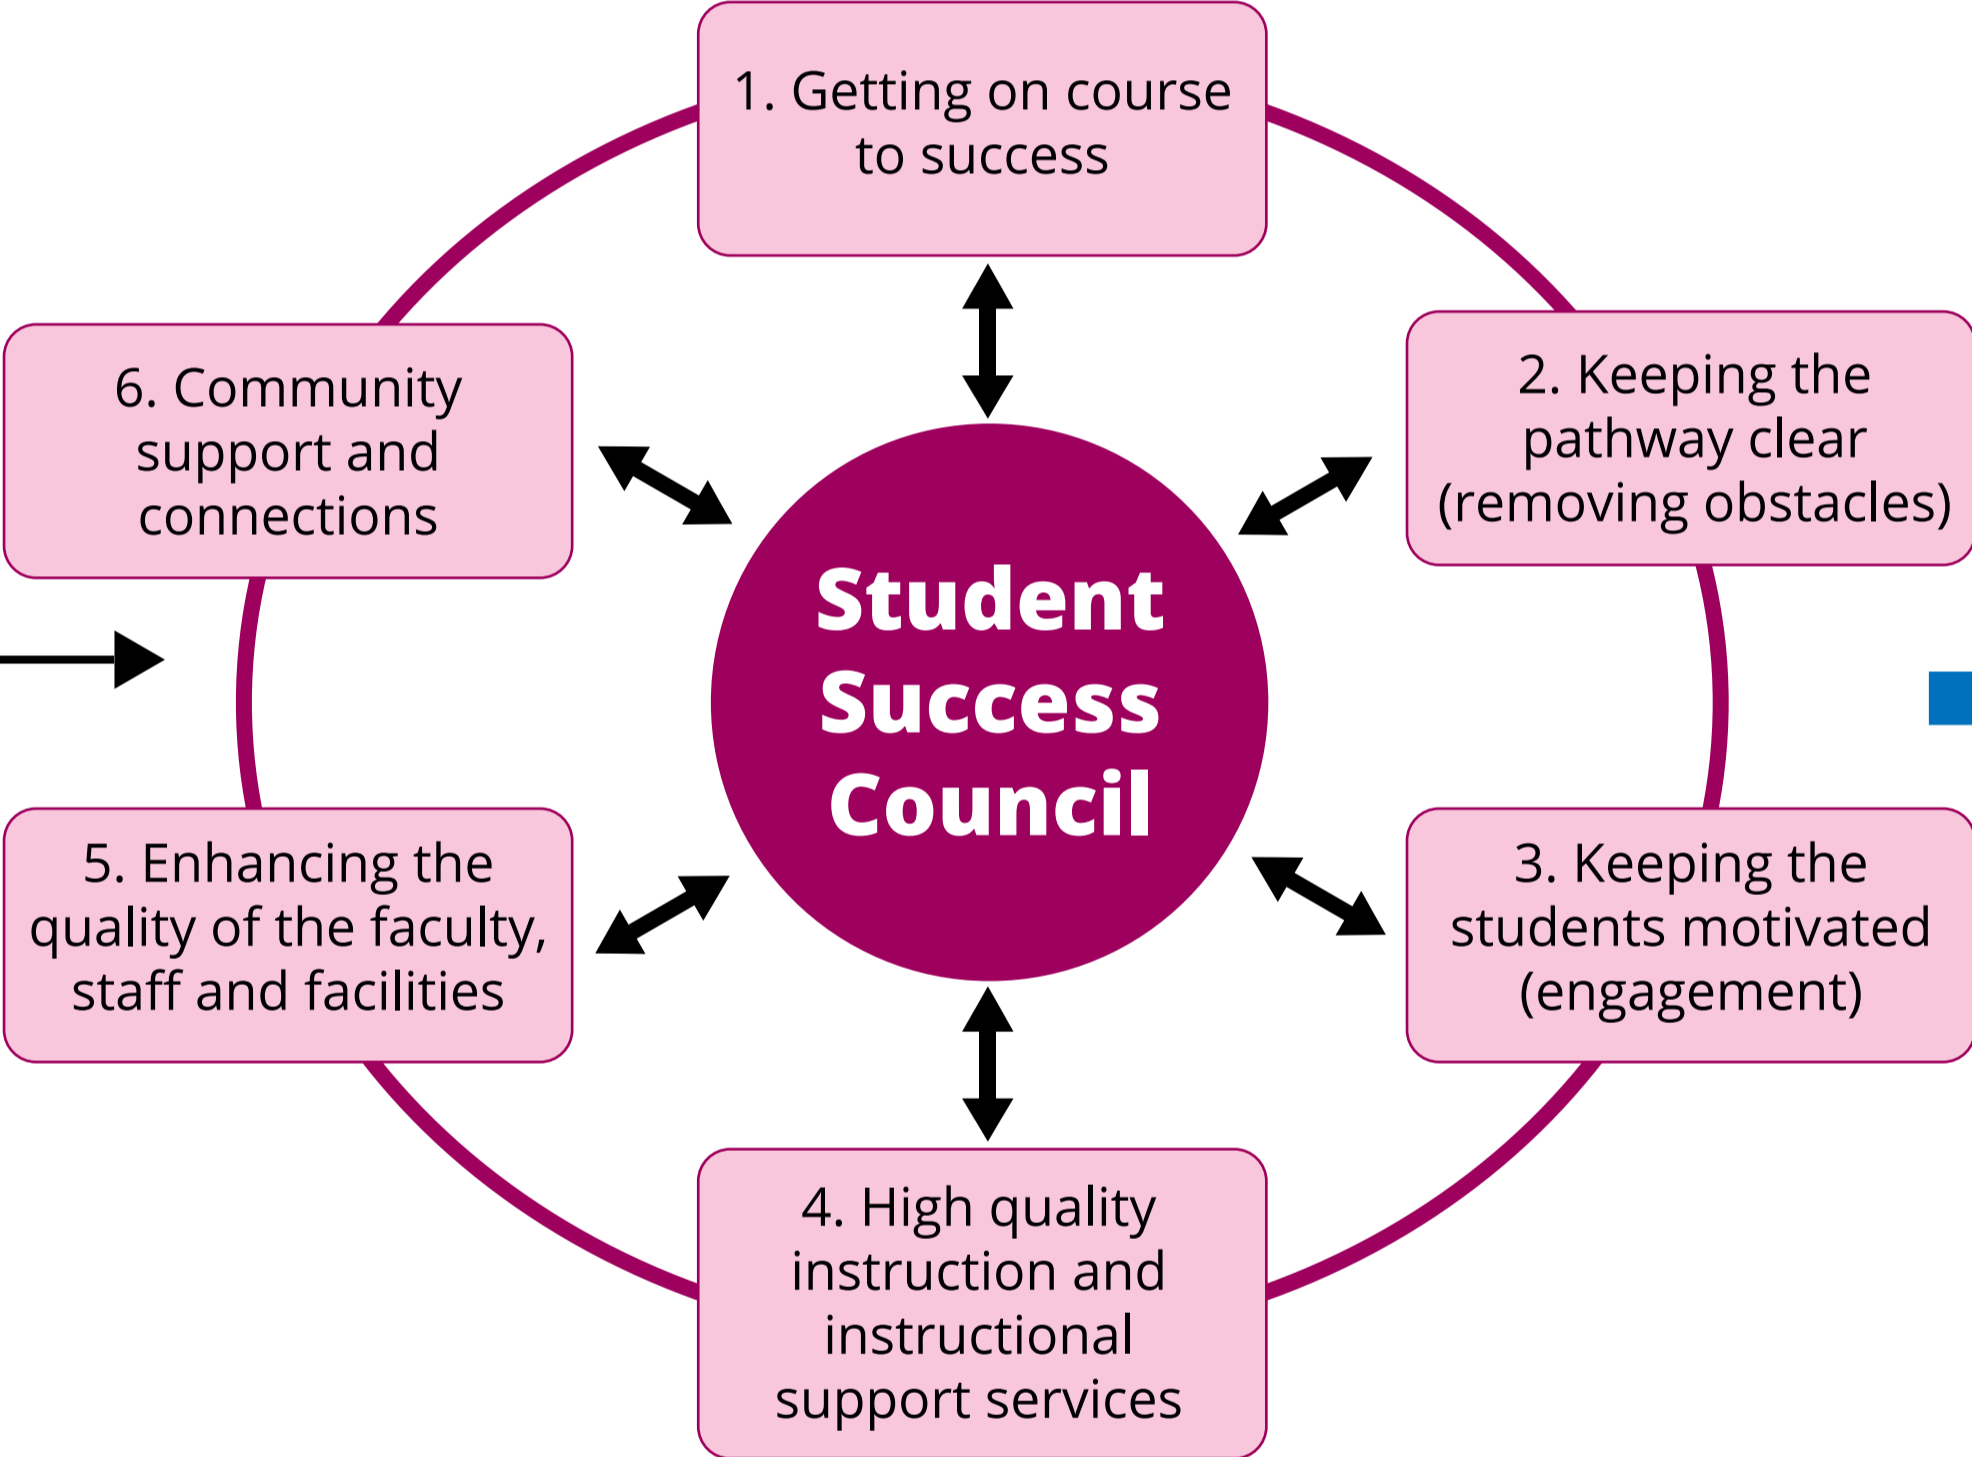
1. Getting on course to success

6. Community support and connections

Student Success Council

2. Keeping the pathway clear (removing obstacles)

5. Enhancing the quality of the faculty, staff and facilities

3. Keeping the students motivated (engagement)

4. High quality instruction and instructional support services